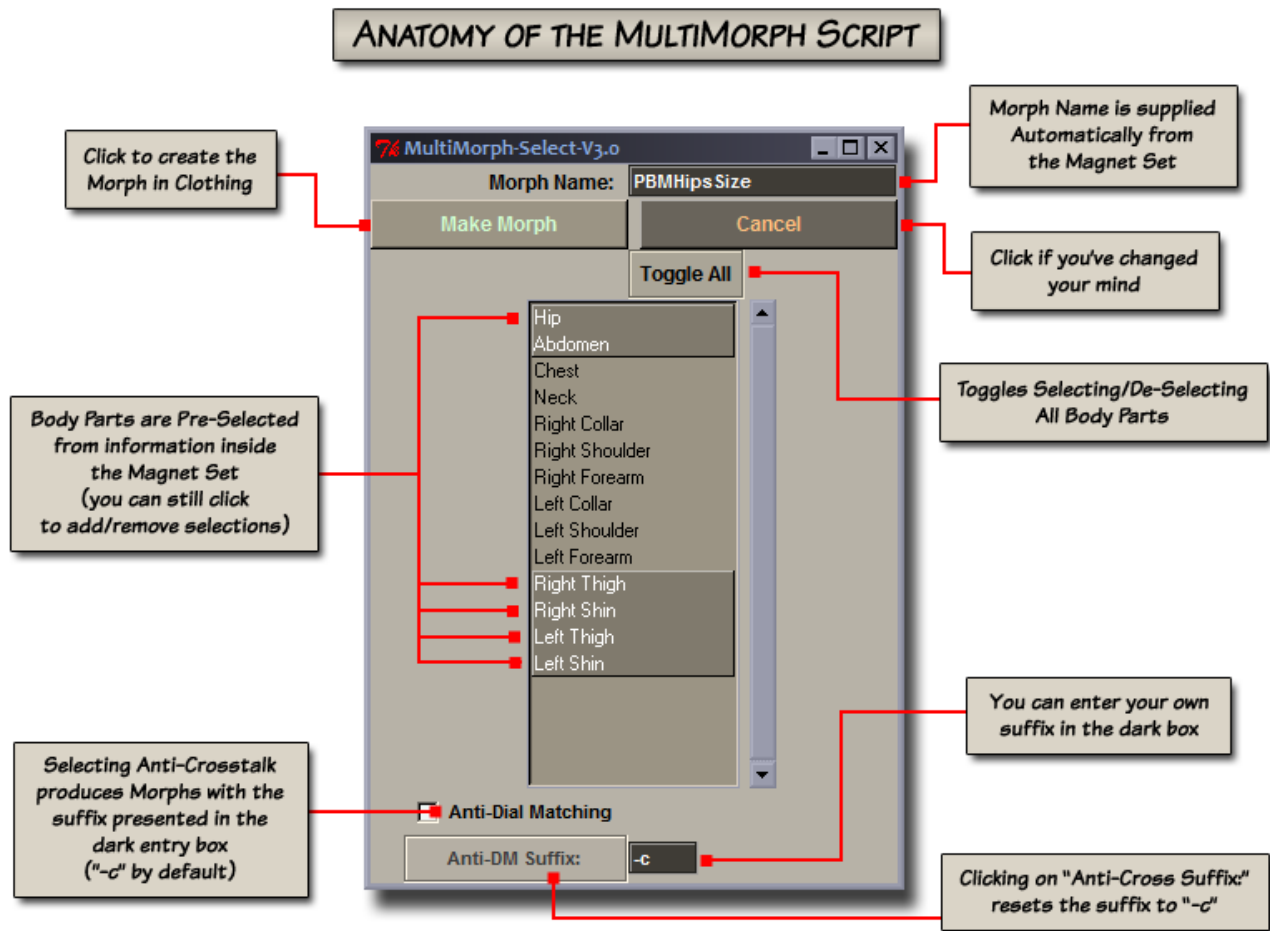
Anatomy of the MultiMorph Script

Click to create the Morph in Clothing

MultiMorph-Select-V3.0

Morph Name: PBMHips Size

Make Morph

Cancel

Toggle All

Hip
Abdomen
Chest
Neck
Right Collar
Right Shoulder
Right Forearm
Left Collar
Left Shoulder
Left Forearm
Right Thigh
Right Shin
Left Thigh
Left Shin

Anti-Dial Matching

Anti-DM Suffix:

-c

Morph Name is supplied Automatically from the Magnet Set

Click if you've changed your mind

Toggles Selecting/De-Selecting All Body Parts

Body Parts are Pre-Selected from information inside the Magnet Set (you can still click to add/remove selections)

You can enter your own suffix in the dark box

Selecting Anti-Crosstalk produces Morphs with the suffix presented in the dark entry box ("-c" by default)

Clicking on "Anti-Cross Suffix:" resets the suffix to "-c"